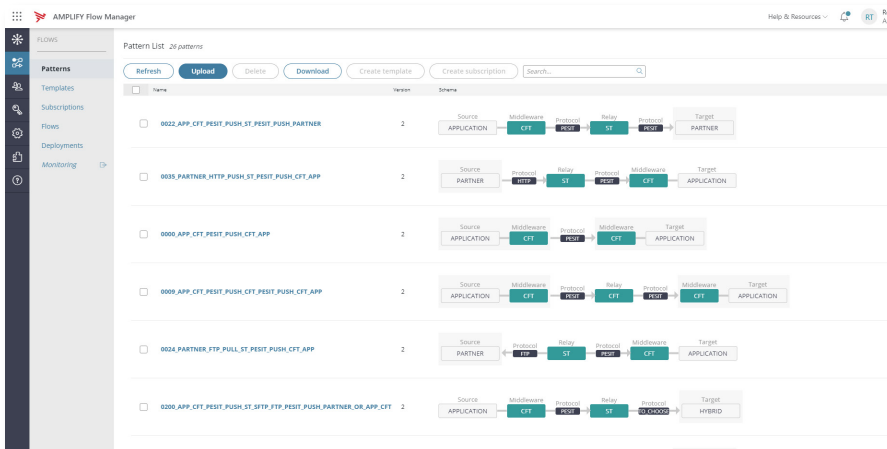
AMPLIFY Flow Manager

Help & Resources RT R A

FLOWS

Patterns
Templates
Subscriptions
Flows
Deployments
Monitoring

Pattern List 26 patterns

Refresh Upload Delete Download Create template Create subscription Search...

| | Name | Version | Schema |
|---|---|---|---|
| | 0022_APP_CFT_PESIT_PUSH_ST_PESIT_PUSH_PARTNER | 2 | Source APPLICATION → Middleware CFT → Protocol PESIT → Relay ST → Protocol PESIT → Target PARTNER |
| | 0035_PARTNER_HTTP_PUSH_ST_PESIT_PUSH_CFT_APP | 2 | Source PARTNER → Protocol HTTP → Relay ST → Protocol PESIT → Middleware CFT → Target APPLICATION |
| | 0000_APP_CFT_PESIT_PUSH_CFT_APP | 2 | Source APPLICATION → Middleware CFT → Protocol PESIT → Middleware CFT → Target APPLICATION |
| | 0009_APP_CFT_PESIT_PUSH_CFT_PESIT_PUSH_CFT_APP | 2 | Source APPLICATION → Middleware CFT → Protocol PESIT → Relay CFT → Protocol PESIT → Middleware CFT → Target APPLICATION |
| | 0024_PARTNER_FTP_PULL_ST_PESIT_PUSH_CFT_APP | 2 | Source PARTNER ← Protocol FTP ← Relay ST → Protocol PESIT → Middleware CFT → Target APPLICATION |
| | 0200_APP_CFT_PESIT_PUSH_ST_SFTP_FTP_PESIT_PUSH_PARTNER_OR_APP_CFT | 2 | Source APPLICATION → Middleware CFT → Protocol PESIT → Relay ST → Protocol TO_CHOOSE → Target HYBRID |